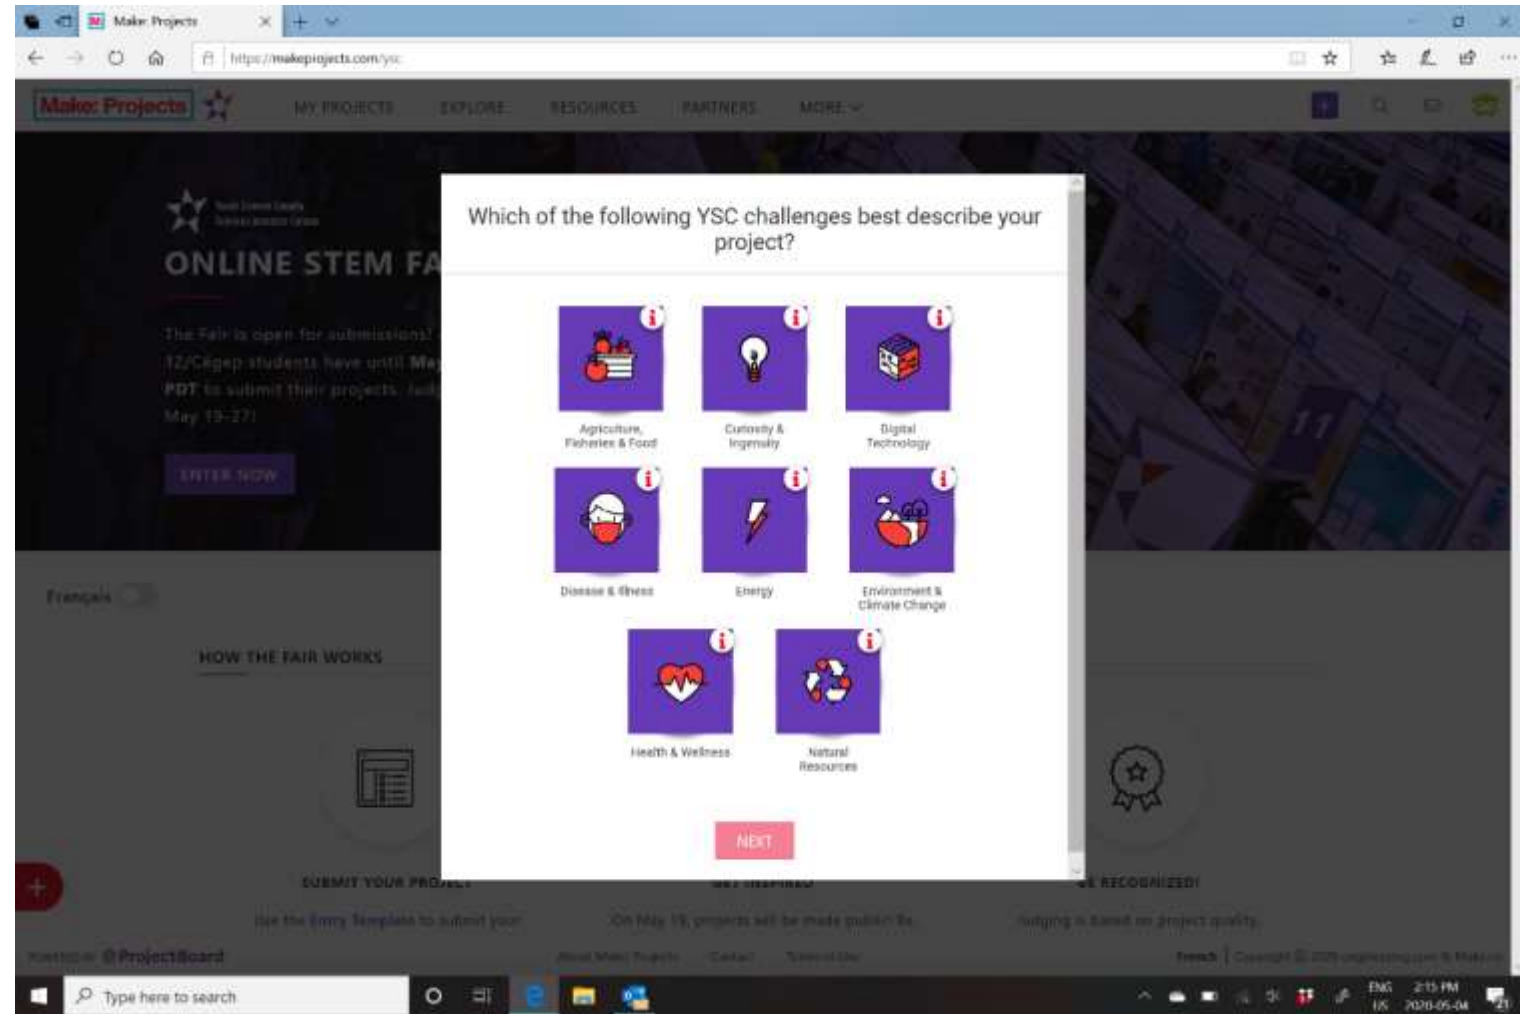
Make: Projects

https://makeprojects.com/ysc

Make: Projects MY PROJECTS EXPLORE RESOURCES PARTNERS MORE

ONLINE STEM FA

The Fair is open for submissions! 12/Cégep students have until Ma PDT to submit their projects. Jud May 19-27!

ENTER NOW

Français

HOW THE FAIR WORKS

Which of the following YSC challenges best describe your project?

Agriculture, Fisheries & Food

Curiosity & Ingenuity

Digital Technology

Disease & Illness

Energy

Environment & Climate Change

Health & Wellness

Natural Resources

NEXT

SUBMIT YOUR PROJECT

Use the Entry Template to submit your

GET INSPIRED

On May 19, projects will be made public fo

BE RECOGNIZED!

Judging is based on project quality.

POWERED BY ProjectBoard

About Make: Projects Contact Terms of Use

French | Copyright © 2020 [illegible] & Maker

Type here to search

ENG US 2:15 PM 2020-05-04